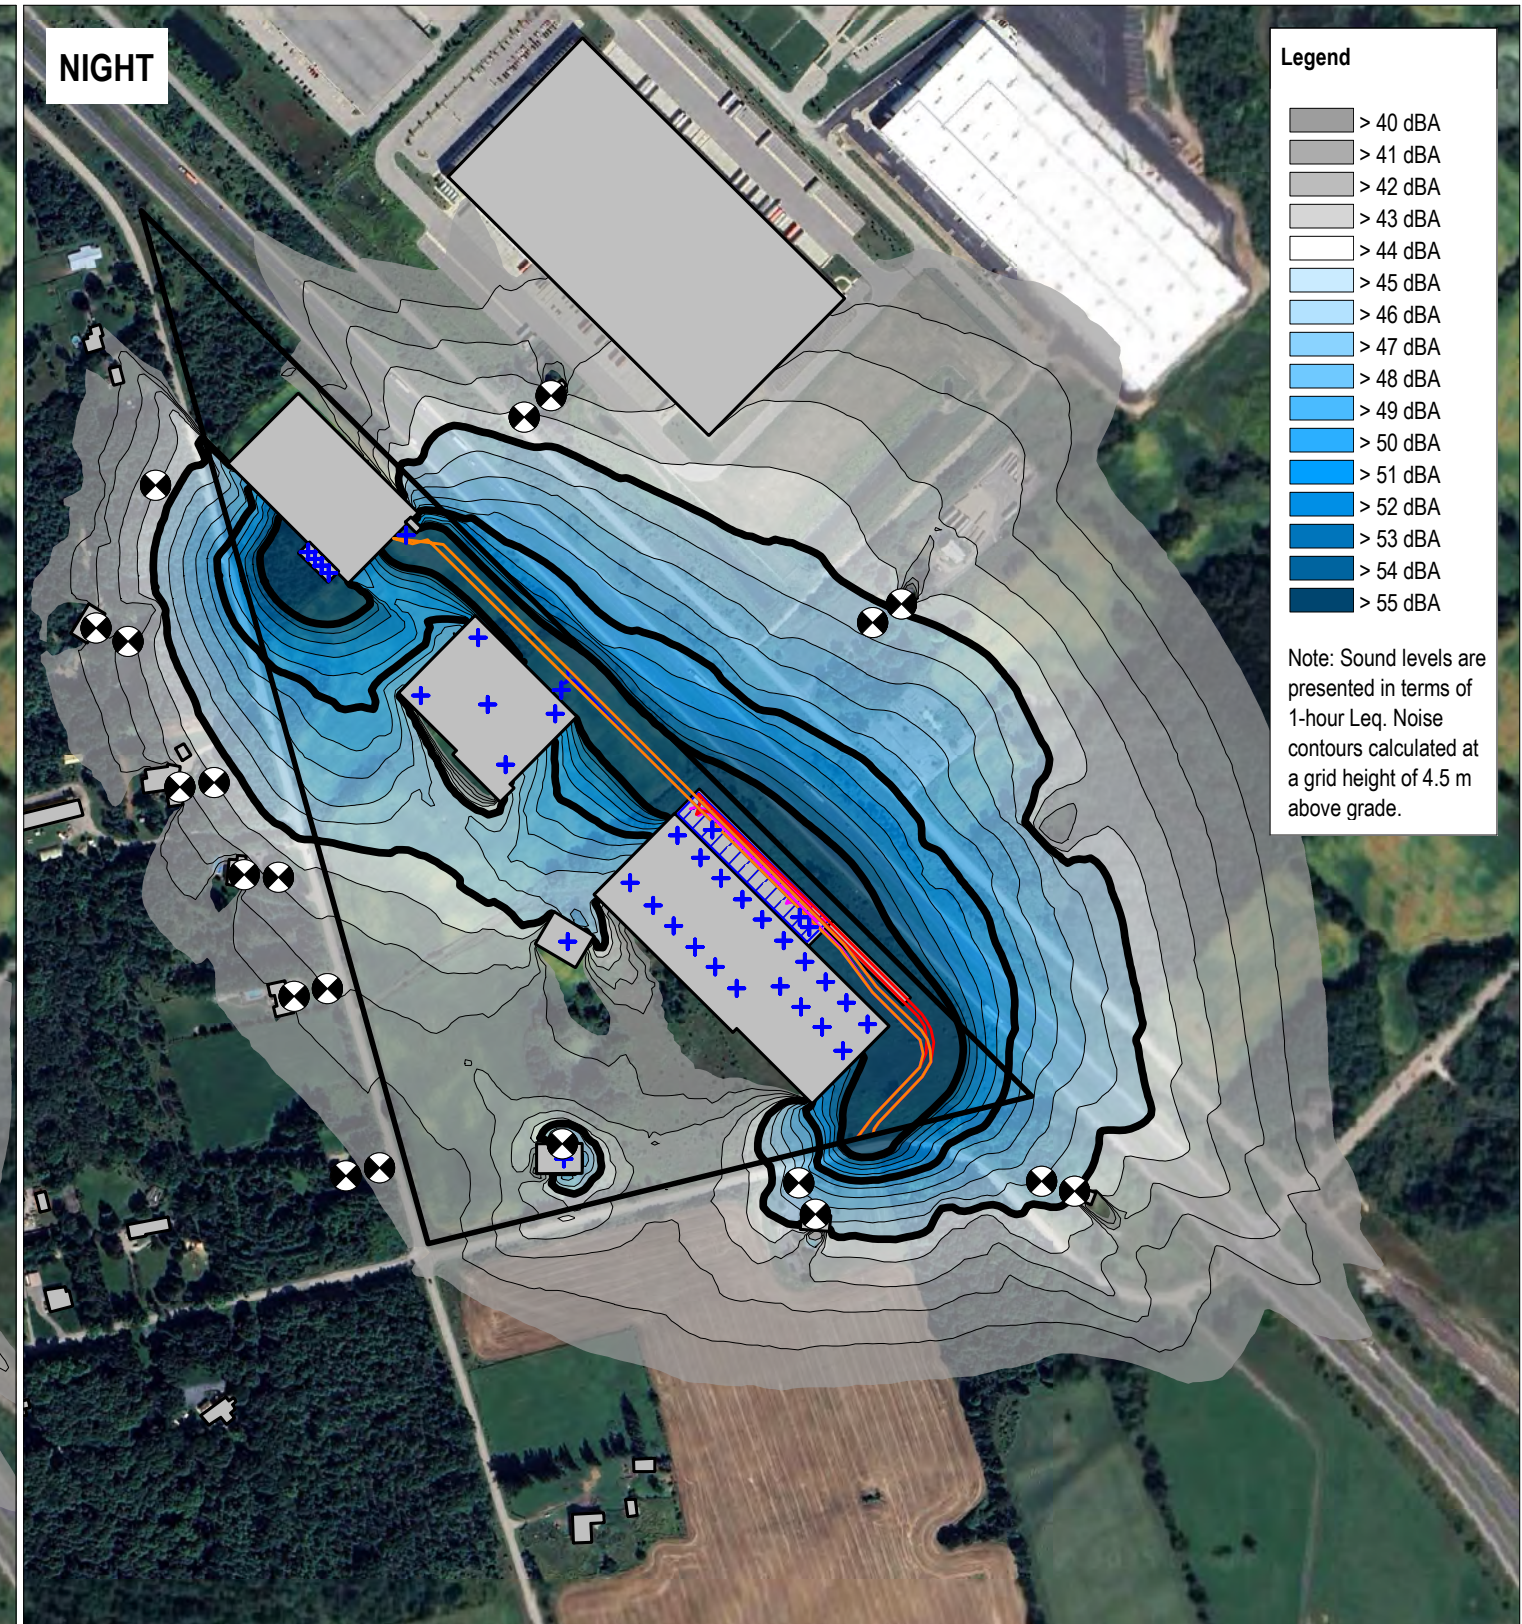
NIGHT

Legend

> 40 dBA
> 41 dBA
> 42 dBA
> 43 dBA
> 44 dBA
> 45 dBA
> 46 dBA
> 47 dBA
> 48 dBA
> 49 dBA
> 50 dBA
> 51 dBA
> 52 dBA
> 53 dBA
> 54 dBA
> 55 dBA

Note: Sound levels are presented in terms of 1-hour Leq. Noise contours calculated at a grid height of 4.5 m above grade.